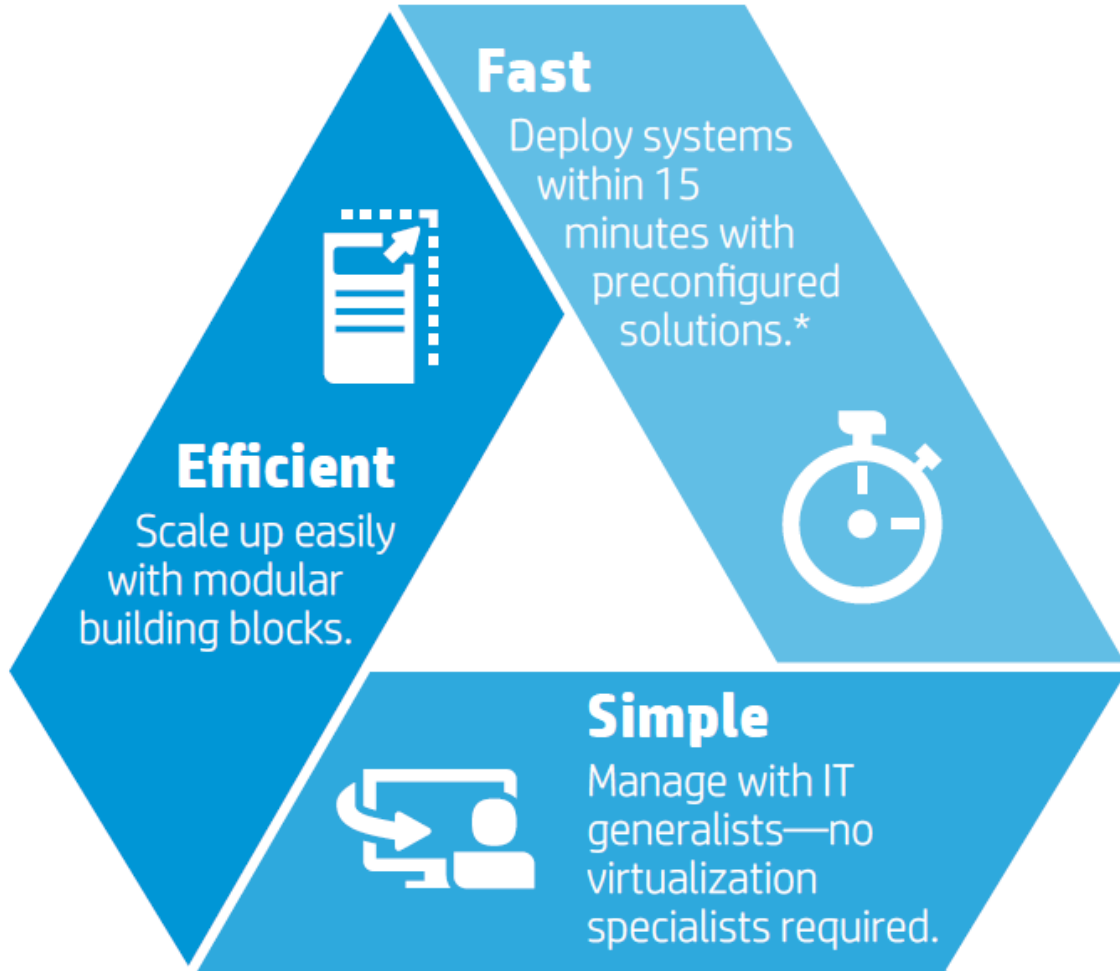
Fast
Deploy systems within 15 minutes with preconfigured solutions.*

Efficient
Scale up easily with modular building blocks.

Simple
Manage with IT generalists—no virtualization specialists required.